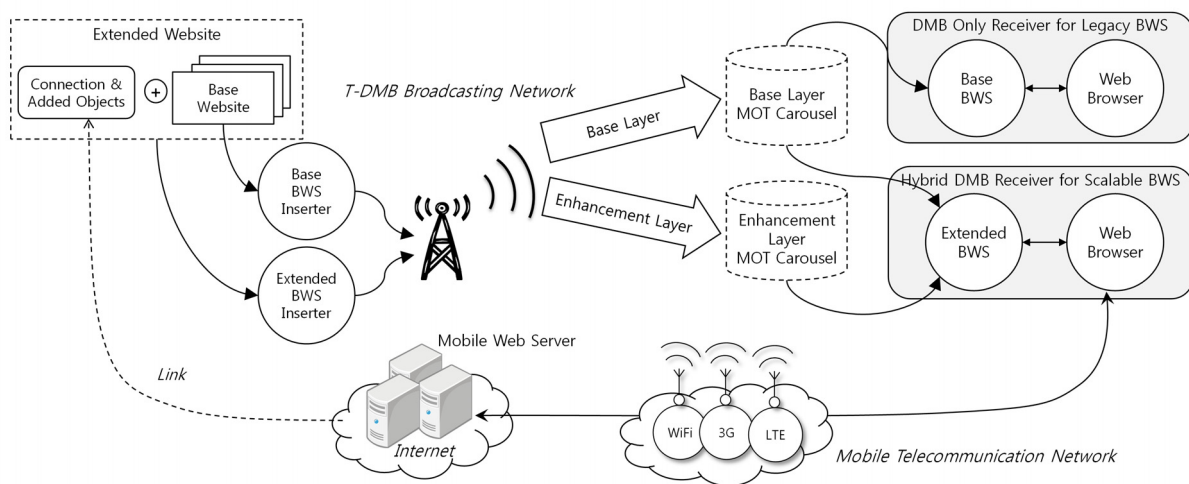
Extended Website

Connection & Added Objects

+

Base Website

T-DMB Broadcasting Network

Base BWS Inserter

Extended BWS Inserter

Base Layer

Enhancement Layer

Base Layer MOT Carousel

Enhancement Layer MOT Carousel

DMB Only Receiver for Legacy BWS

Base BWS

Web Browser

Hybrid DMB Receiver for Scalable BWS

Extended BWS

Web Browser

Mobile Web Server

Link

Internet

WiFi

3G

LTE

Mobile Telecommunication Network